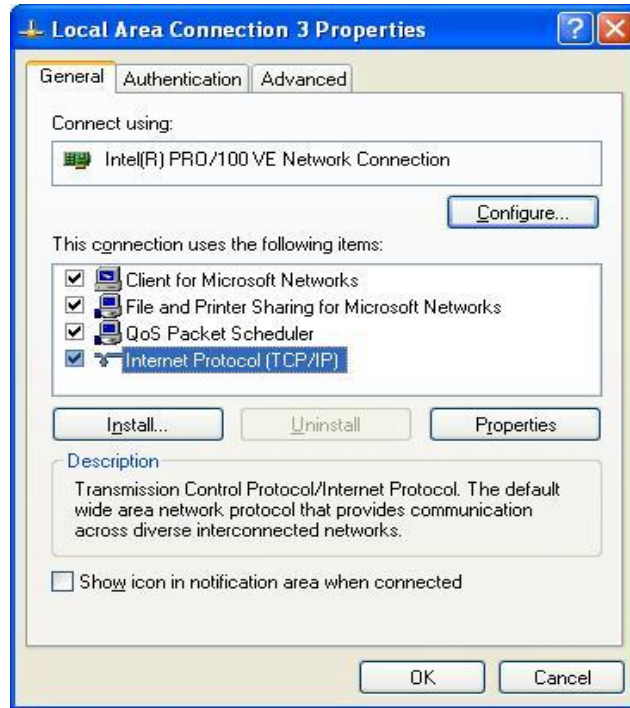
Local Area Connection 3 Properties

General | Authentication | Advanced

Connect using:

Intel(R) PRO/100 VE Network Connection

Configure...

This connection uses the following items:

Client for Microsoft Networks
File and Printer Sharing for Microsoft Networks
QoS Packet Scheduler
Internet Protocol (TCP/IP)

Install... | Uninstall | Properties

Description

Transmission Control Protocol/Internet Protocol. The default wide area network protocol that provides communication across diverse interconnected networks.

Show icon in notification area when connected

OK | Cancel